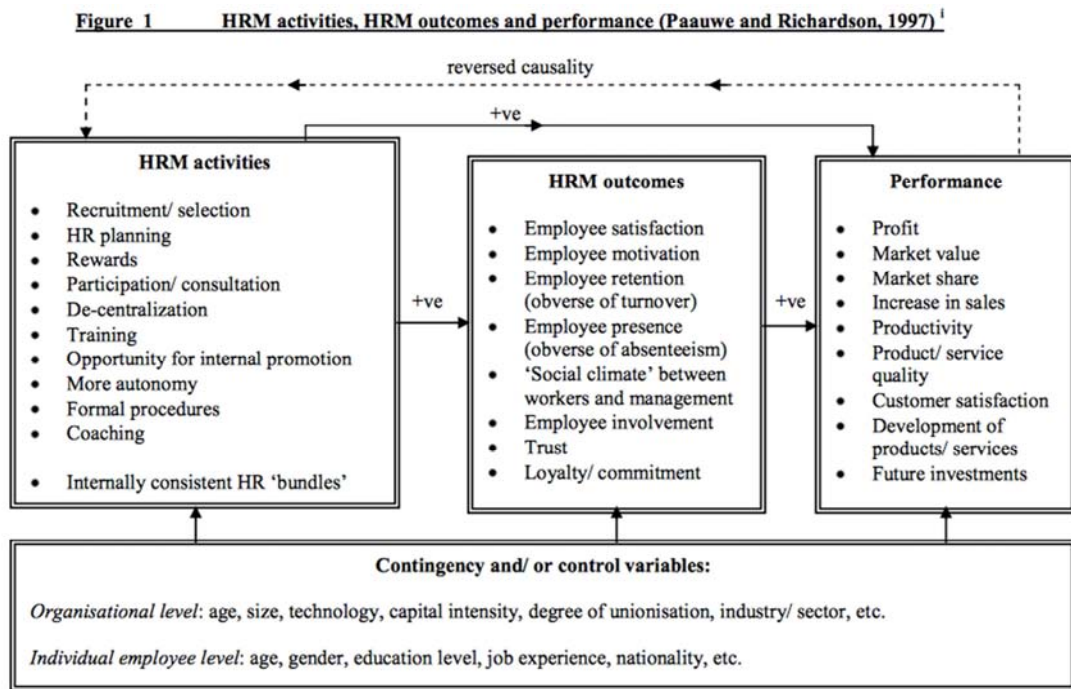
Figure 1 HRM activities, HRM outcomes and performance (Paauwe and Richardson, 1997) $^{i}$

reversed causality

+ve

HRM activities

- Recruitment/ selection
- HR planning
- Rewards
- Participation/ consultation
- De-centralization
- Training
- Opportunity for internal promotion
- More autonomy
- Formal procedures
- Coaching

- Internally consistent HR 'bundles'

+ve

HRM outcomes

- Employee satisfaction
- Employee motivation
- Employee retention (obverse of turnover)
- Employee presence (obverse of absenteeism)
- 'Social climate' between workers and management
- Employee involvement
- Trust
- Loyalty/ commitment

+ve

Performance

- Profit
- Market value
- Market share
- Increase in sales
- Productivity
- Product/ service quality
- Customer satisfaction
- Development of products/ services
- Future investments

Contingency and/ or control variables:

Organisational level: age, size, technology, capital intensity, degree of unionisation, industry/ sector, etc.

Individual employee level: age, gender, education level, job experience, nationality, etc.